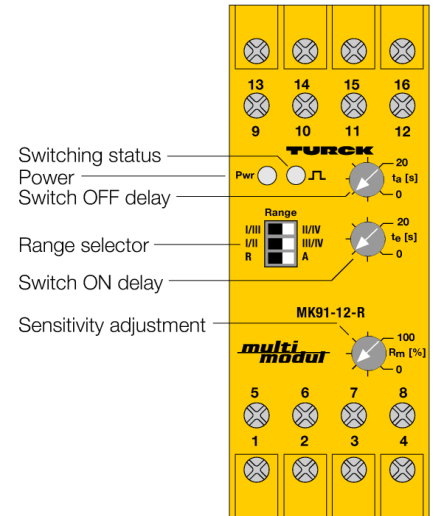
13 14 15 16

9 10 11 12

Switching status

Power

Switch OFF delay

TURCK

Pwr

20

$t_a$ [s]

0

Range

I/III

I/II

R

II/IV

III/IV

A

Range selector

20

$t_e$ [s]

0

Switch ON delay

Sensitivity adjustment

MK91-12-R

multi modul

100

$R_m$ [%]

0

5 6 7 8

1 2 3 4